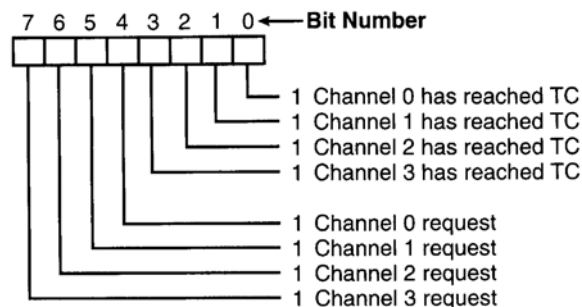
7 6 5 4 3 2 1 0 ← Bit Number

1 Channel 0 has reached TC
1 Channel 1 has reached TC
1 Channel 2 has reached TC
1 Channel 3 has reached TC

1 Channel 0 request
1 Channel 1 request
1 Channel 2 request
1 Channel 3 request